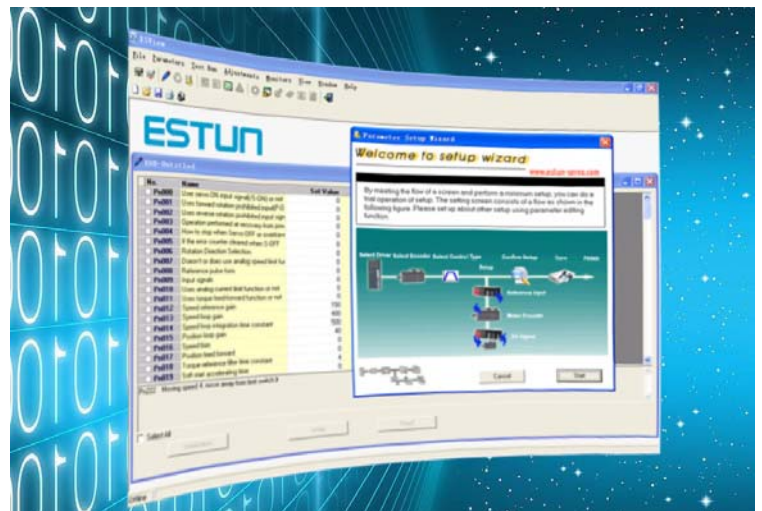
ESTUN

File Parameters Test Run Adjustments Monitor View Window Help

ESTUN

Parameter Setup Wizard

Welcome to setup wizard

www.estun-servo.com

By meeting the flow of a screen and perform a minimum setup, you can do a trial operation of setup. The setting screen consists of a flow as shown in the following figure. Please set up about other setup using parameter editing function.

Select Driver Select Encoder Select Control Type Confirm Setup Save Finish

Setup

Reference input

Motor Encoder

I/O signal

Cancel

Start

| No. | Name | Set Value |
|---|---|---|
| Pn000 | Uses servo ON input signal(/S-ON) or not | 0 |
| Pn001 | Uses forward rotation prohibited input(P-O | 0 |
| Pn002 | Uses reverse rotation prohibited input sign | 0 |
| Pn003 | Operation performed at recovery from pow | 0 |
| Pn004 | How to stop when Servo OFF or overtrave | 0 |
| Pn005 | If the error counter cleared when S-OFF | 0 |
| Pn006 | Rotation Direction Selection | 0 |
| Pn007 | Doesn't or does use analog speed limit fu | 0 |
| Pn008 | Reference pulse form | 0 |
| Pn009 | Input signals | 0 |
| Pn010 | Uses analog current limit function or not | 0 |
| Pn011 | Uses torque feedforward function or not | 0 |
| Pn012 | Speed reference gain | 150 |
| Pn013 | Speed loop gain | 400 |
| Pn014 | Speed loop integration time constant | 100 |
| Pn015 | Position loop gain | 40 |
| Pn016 | Speed bias | 0 |
| Pn017 | Position feed forward | 0 |
| Pn018 | Torque reference filter time constant | 4 |
| Pn019 | Soft start accelerating time | 0 |

Pn022 Moving speed K move away from limit switch

Select All

Online